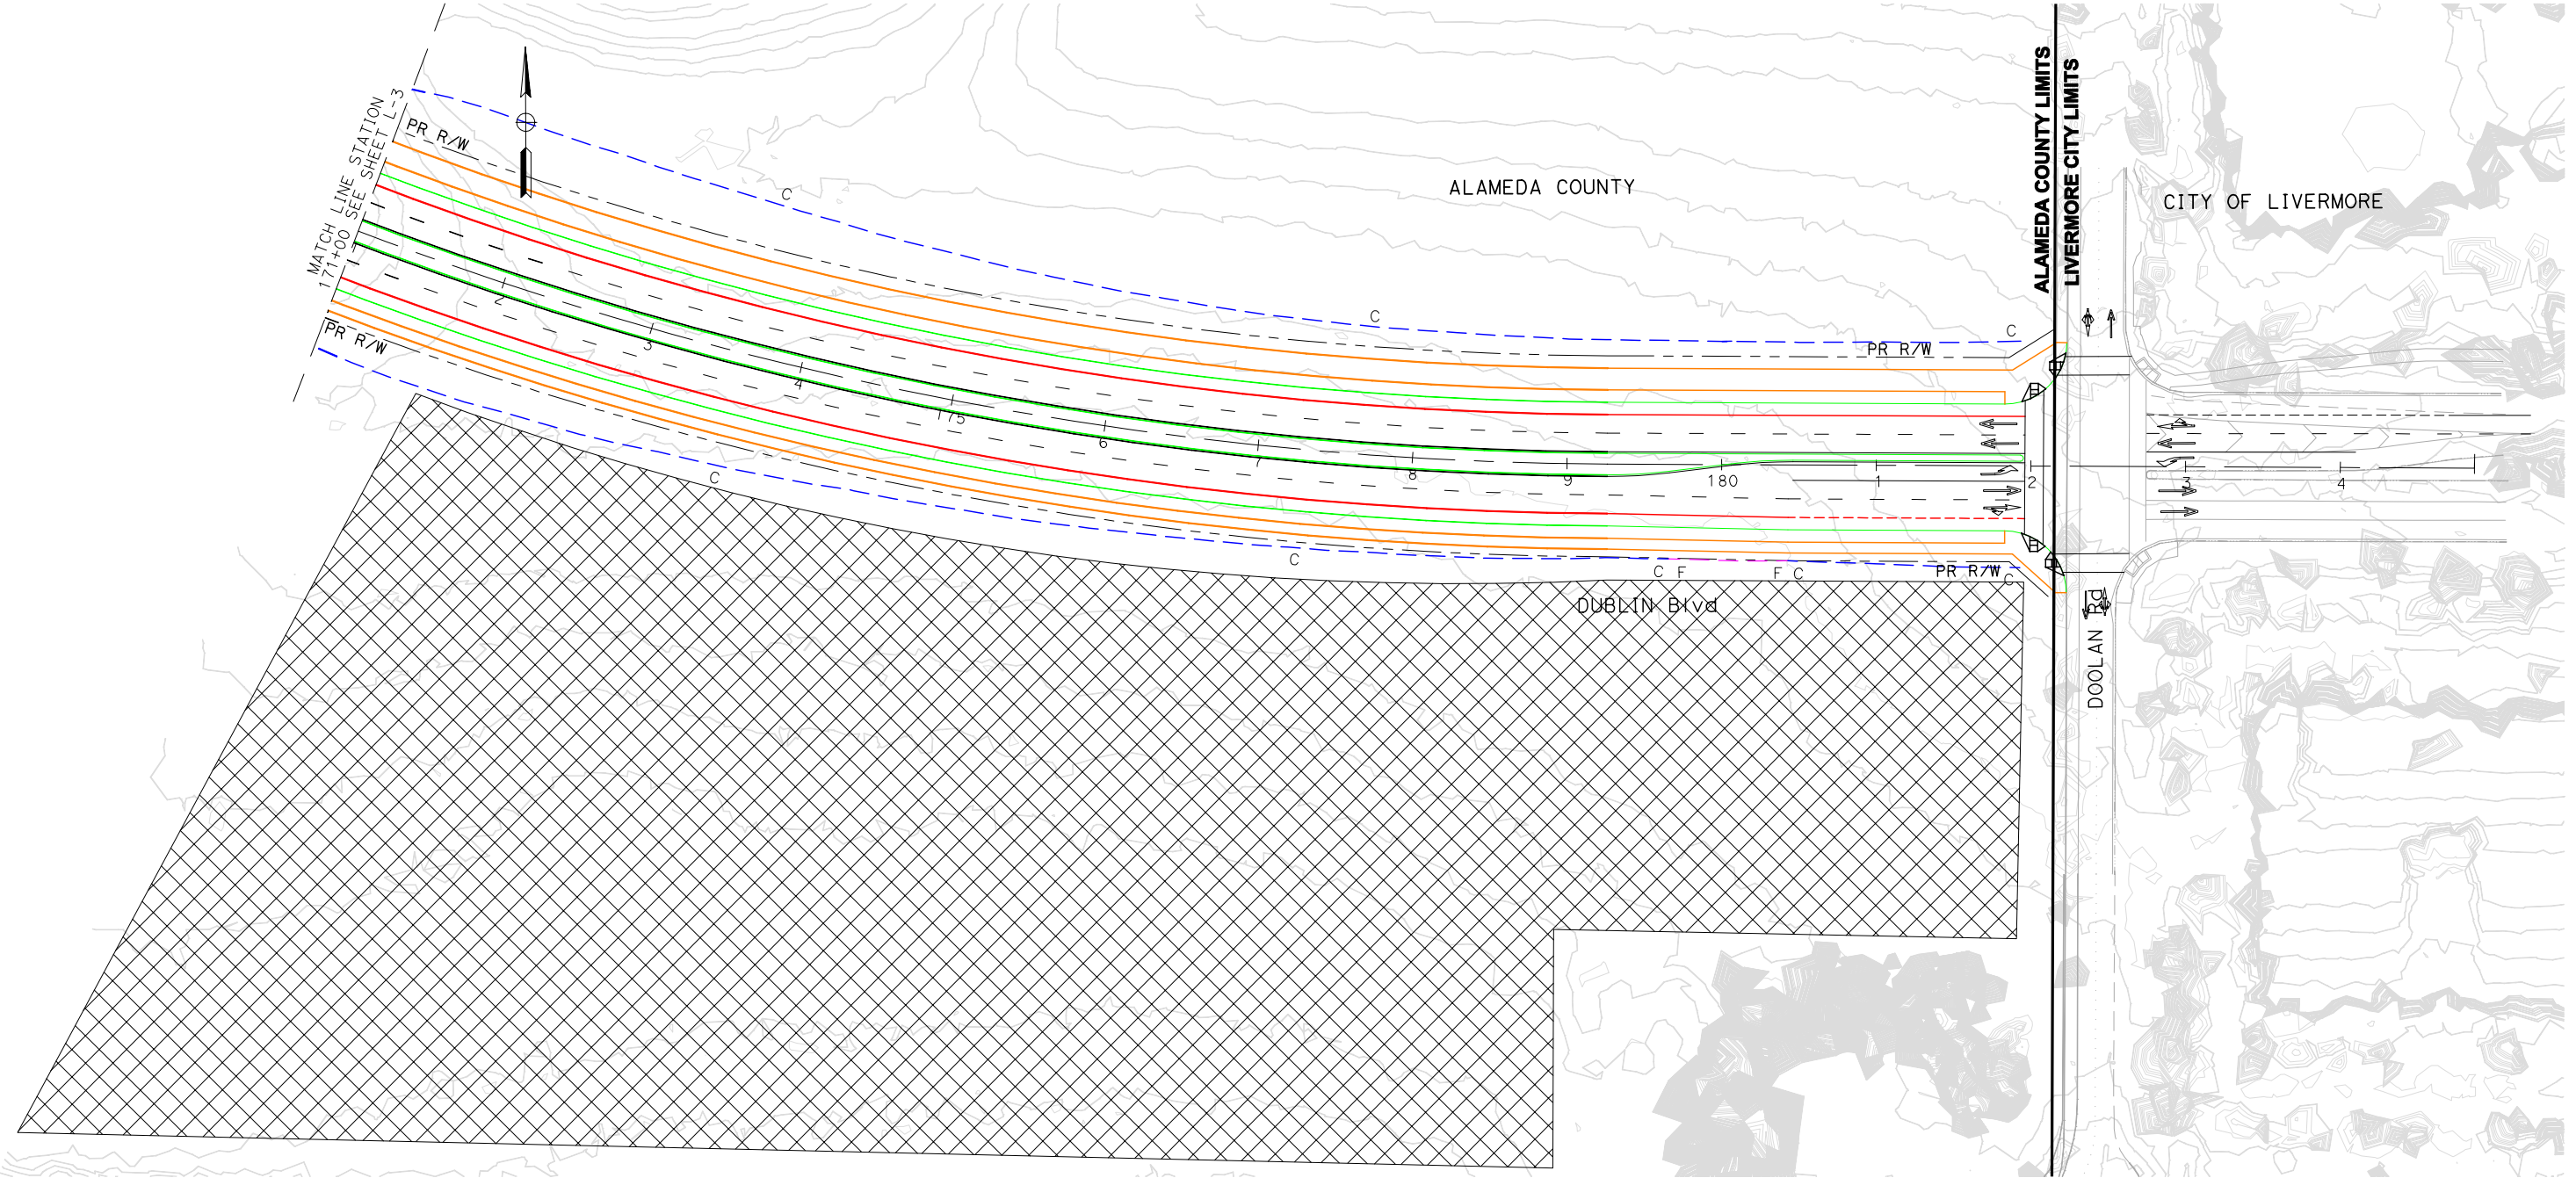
MATCH LINE STATION 171+00 SEE SHEET L-3

PR R/W

C

ALAMEDA COUNTY

ALAMEDA COUNTY LIMITS
LIVERMORE CITY LIMITS

CITY OF LIVERMORE

C

C

PR R/W

PR R/W

2

3

4

175

6

7

8

9

180

1

2

3

4

C

C

C F

F C

PR R/W

C

DUBLIN Blvd

DOOLAN Rd